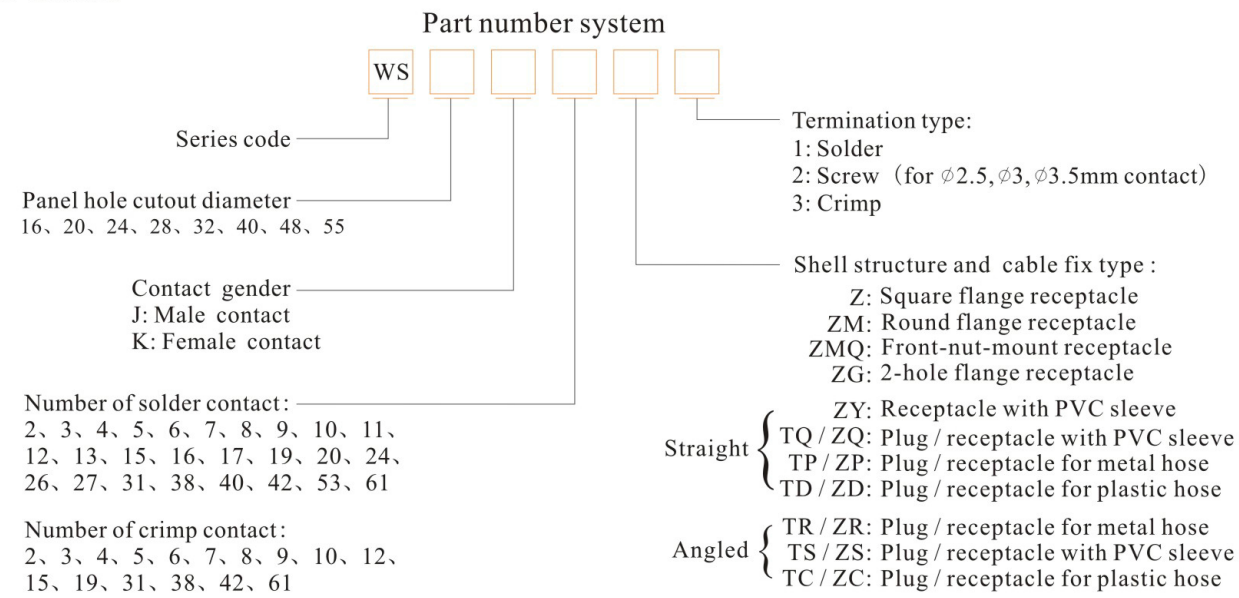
Part number system

WS

Series code

Panel hole cutout diameter
16、20、24、28、32、40、48、55

Contact gender
J: Male contact
K: Female contact

Number of solder contact:
2、3、4、5、6、7、8、9、10、11、12、13、15、16、17、19、20、24、26、27、31、38、40、42、53、61

Number of crimp contact:
2、3、4、5、6、7、8、9、10、12、15、19、31、38、42、61

Termination type:
1: Solder
2: Screw (for $\varnothing$2.5, $\varnothing$3, $\varnothing$3.5mm contact)
3: Crimp

Shell structure and cable fix type :
Z: Square flange receptacle
ZM: Round flange receptacle
ZMQ: Front-nut-mount receptacle
ZG: 2-hole flange receptacle

Straight
ZY: Receptacle with PVC sleeve
TQ / ZQ: Plug / receptacle with PVC sleeve
TP / ZP: Plug / receptacle for metal hose
TD / ZD: Plug / receptacle for plastic hose

Angled
TR / ZR: Plug / receptacle for metal hose
TS / ZS: Plug / receptacle with PVC sleeve
TC / ZC: Plug / receptacle for plastic hose